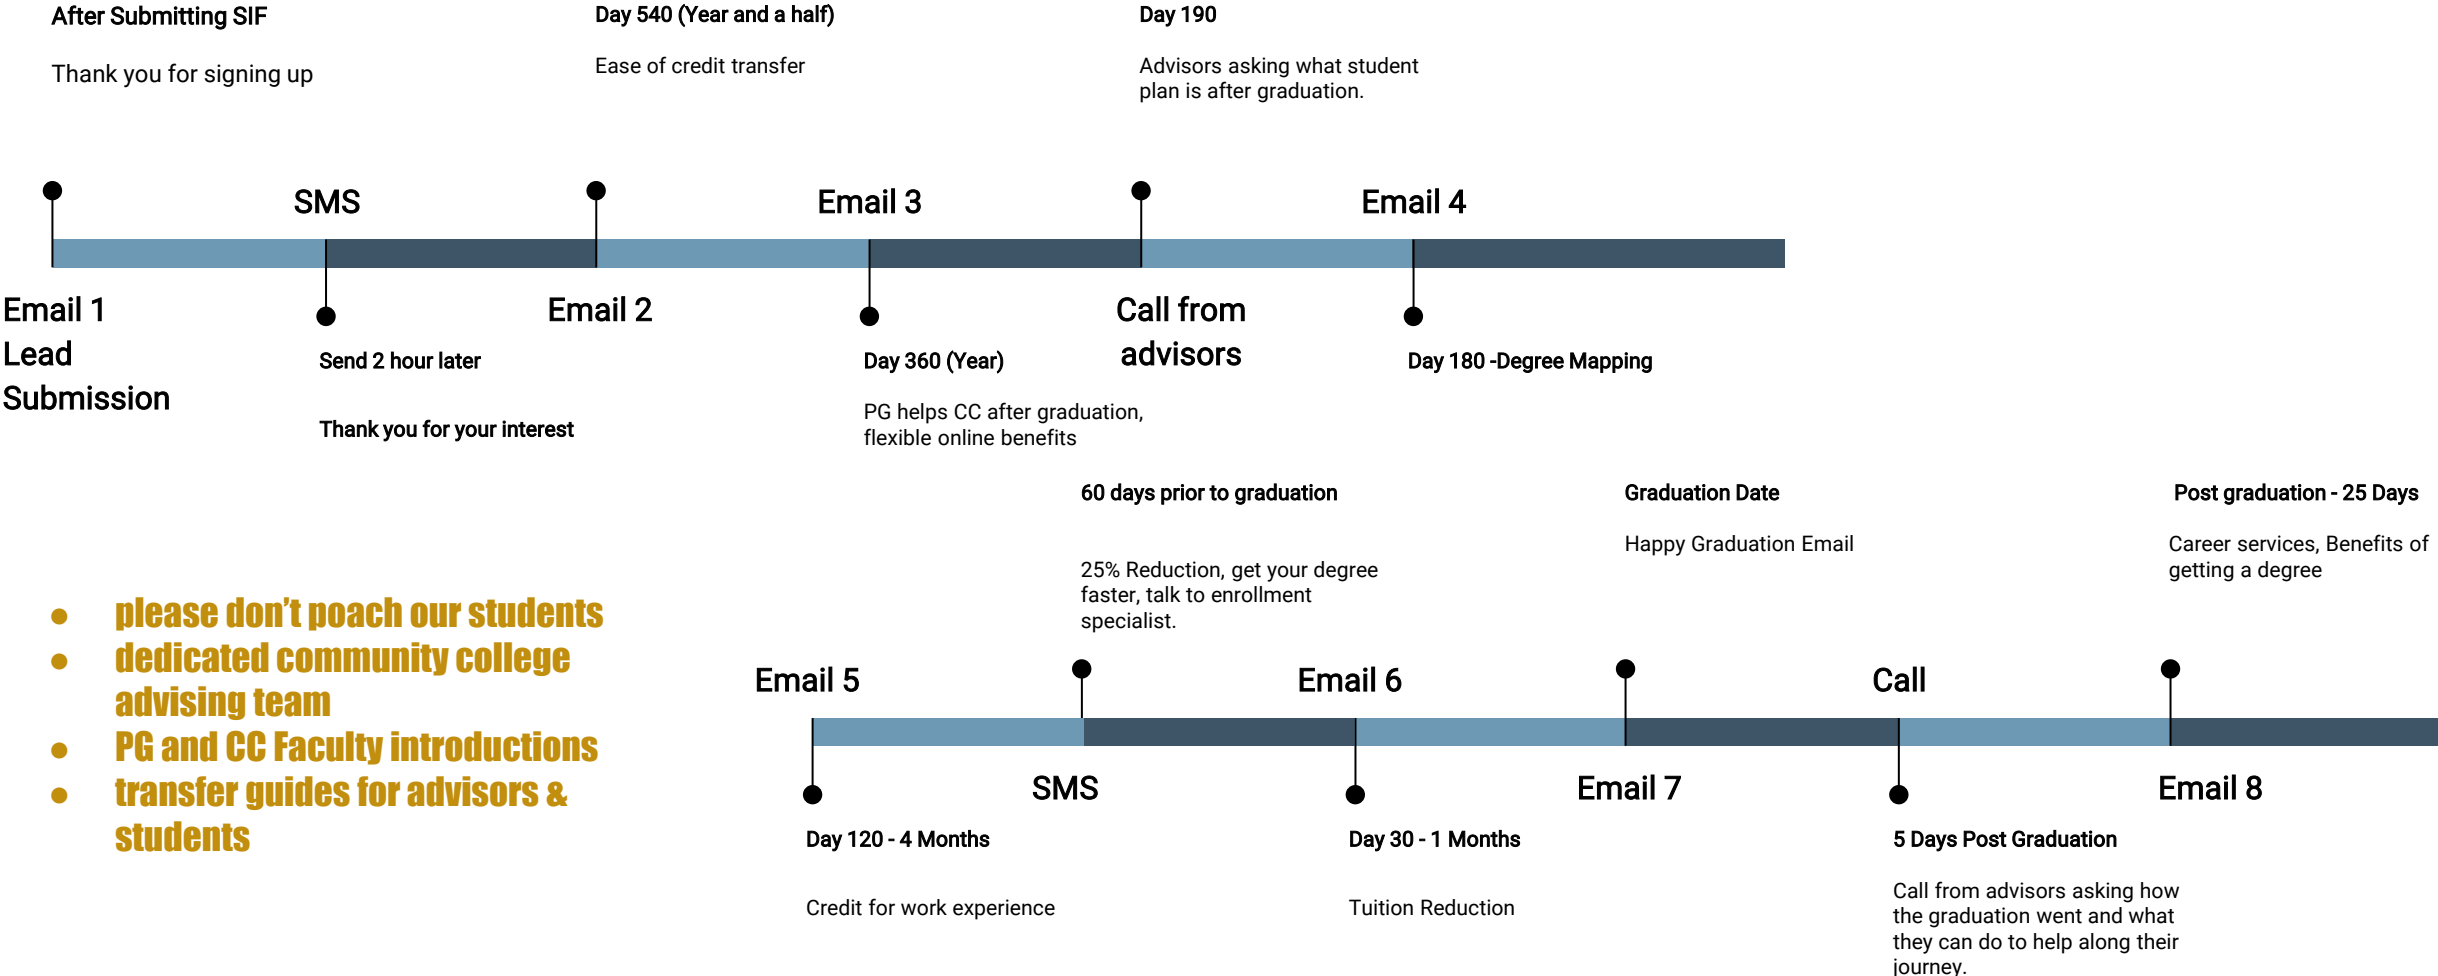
After Submitting SIF

Thank you for signing up

Day 540 (Year and a half)

Ease of credit transfer

Day 190

Advisors asking what student plan is after graduation.

SMS

Email 3

Email 4

Email 1
Lead
Submission

Send 2 hour later

Thank you for your interest

Email 2

Day 360 (Year)

PG helps CC after graduation, flexible online benefits

Call from advisors

Day 180 -Degree Mapping

60 days prior to graduation

25% Reduction, get your degree faster, talk to enrollment specialist.

Graduation Date

Happy Graduation Email

Post graduation - 25 Days

Career services, Benefits of getting a degree

- please don't poach our students
- dedicated community college advising team
- PG and CC Faculty introductions
- transfer guides for advisors & students

Email 5

Email 6

Call

SMS

Email 7

Email 8

Day 120 - 4 Months

Credit for work experience

Day 30 - 1 Months

Tuition Reduction

5 Days Post Graduation

Call from advisors asking how the graduation went and what they can do to help along their journey.